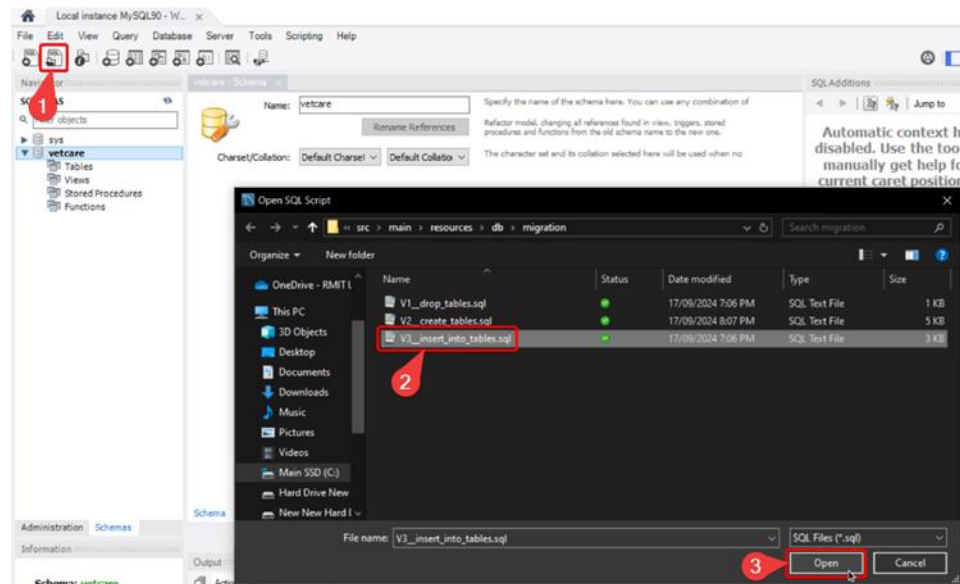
Local instance MySQL90 - W... ×

File Edit View Query Database Server Tools Scripting Help

Navigator

SCHEMAS

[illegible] objects

sys
vetcare
Tables
Views
Stored Procedures
Functions

1

vetcare - Schema ×

Name: vetcare

Specify the name of the schema here. You can use any combination of

Rename References

Refactor model, changing all references found in view, triggers, stored procedures and functions from the old schema name to the new one.

Charset/Collation: Default Charset Default Collation

The character set and its collation selected here will be used when no

SQLAdditions

Jump to

Automatic context h disabled. Use the too manually get help fo current caret position

Open SQL Script

« src › main › resources › db › migration

Search migration

Organize ▾ New folder

OneDrive - RMIT
This PC
3D Objects
Desktop
Documents
Downloads
Music
Pictures
Videos
Main SSD (C:)
Hard Drive New
New New Hard I

| Name | Status | Date modified | Type | Size |
|---|---|---|---|---|
| V1__drop_tables.sql | | 17/09/2024 7:06 PM | SQL Text File | 1 KB |
| V2__create_tables.sql | | 17/09/2024 8:07 PM | SQL Text File | 5 KB |
| V3__insert_into_tables.sql | | 17/09/2024 7:06 PM | SQL Text File | 3 KB |

2

File name: V3__insert_into_tables.sql

SQL Files (*.sql)

3

Open

Cancel

Schema

Administration Schemas

Information

Output

Schema: vetcare